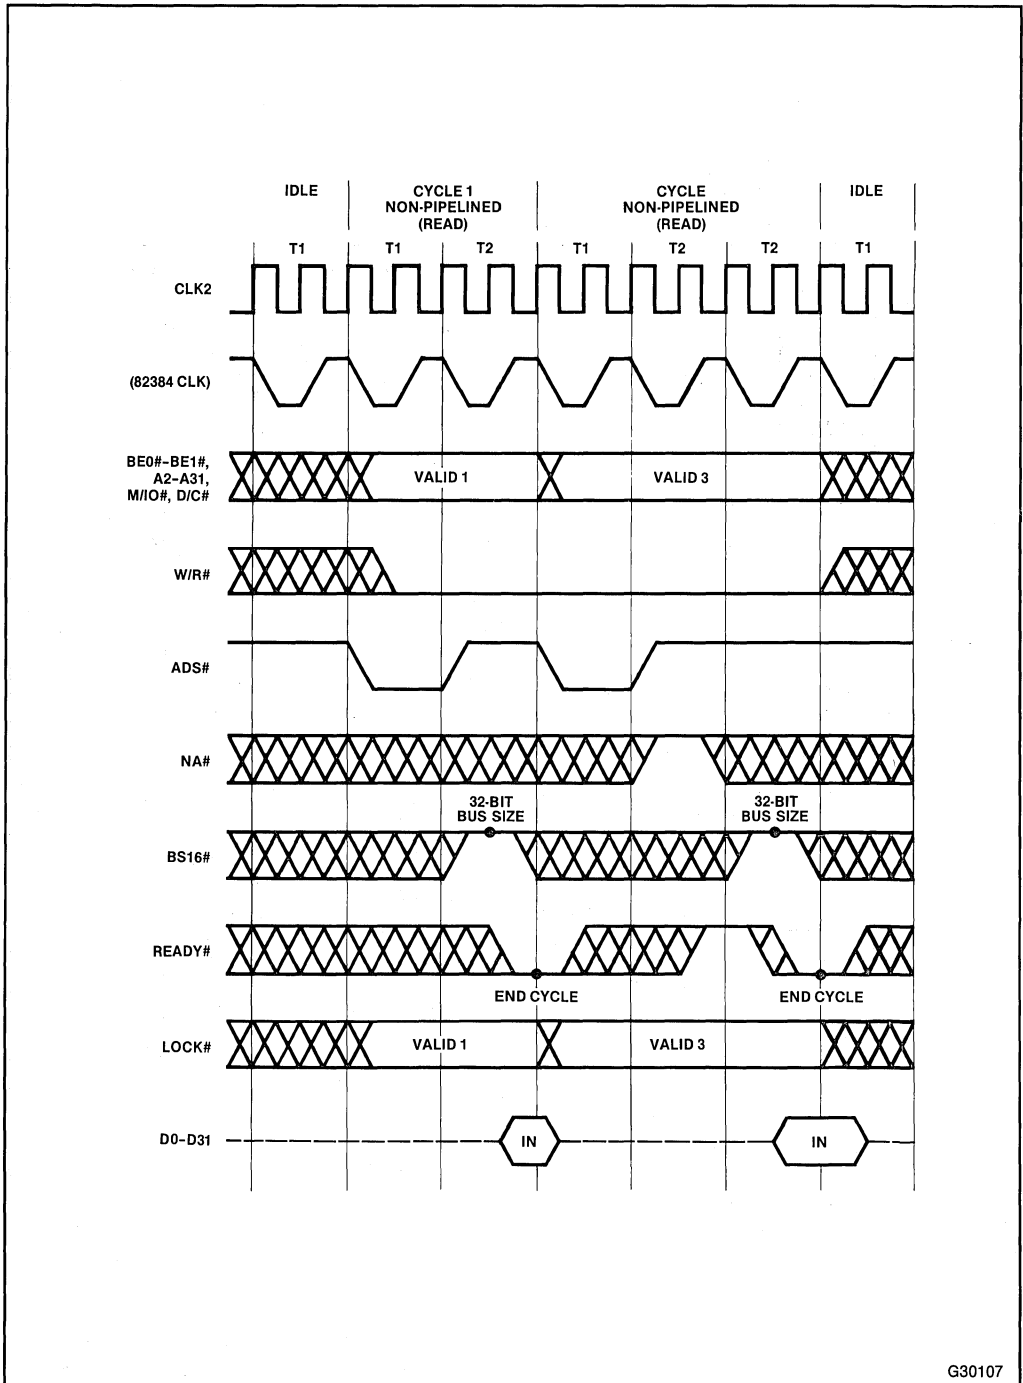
IDLE

CYCLE 1 NON-PIPELINED (READ)

CYCLE NON-PIPELINED (READ)

IDLE

T1 T1 T2 T1 T2 T2 T1

CLK2

(82384 CLK)

BE0#-BE1#, A2-A31, M/IO#, D/C#

VALID 1

VALID 3

W/R#

ADS#

NA#

32-BIT BUS SIZE

32-BIT BUS SIZE

BS16#

READY#

END CYCLE

END CYCLE

LOCK#

VALID 1

VALID 3

D0-D31

IN

IN

G30107